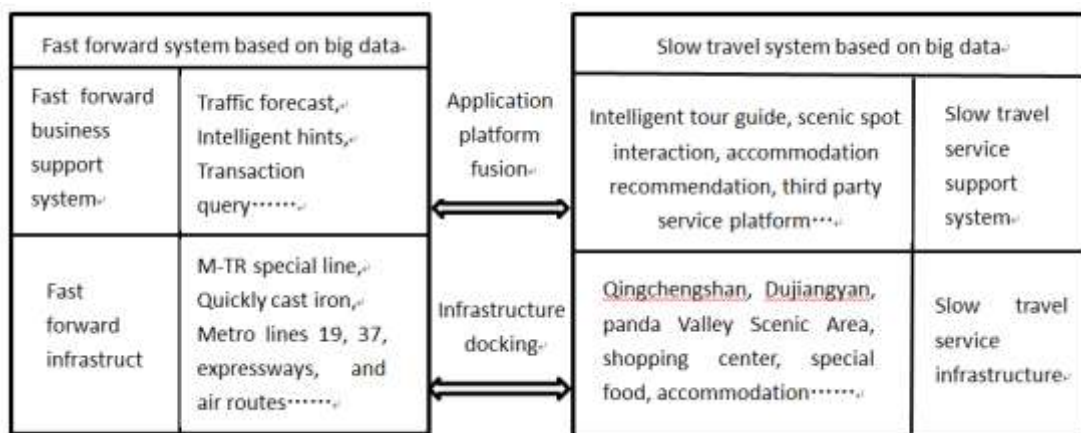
Fast forward system based on big data

| Fast forward business support system | Traffic forecast, Intelligent hints, Transaction query······ |
|---|---|
| Fast forward infrastruct | M-TR special line, Quickly cast iron, Metro lines 19, 37, expressways, and air routes······ |

Application platform fusion

Infrastructure docking

Slow travel system based on big data

| Intelligent tour guide, scenic spot interaction, accommodation recommendation, third party service platform··· | Slow travel service support system |
|---|---|
| Qingchengshan, Dujiangyan, panda Valley Scenic Area, shopping center, special food, accommodation······ | Slow travel service infrastructure |